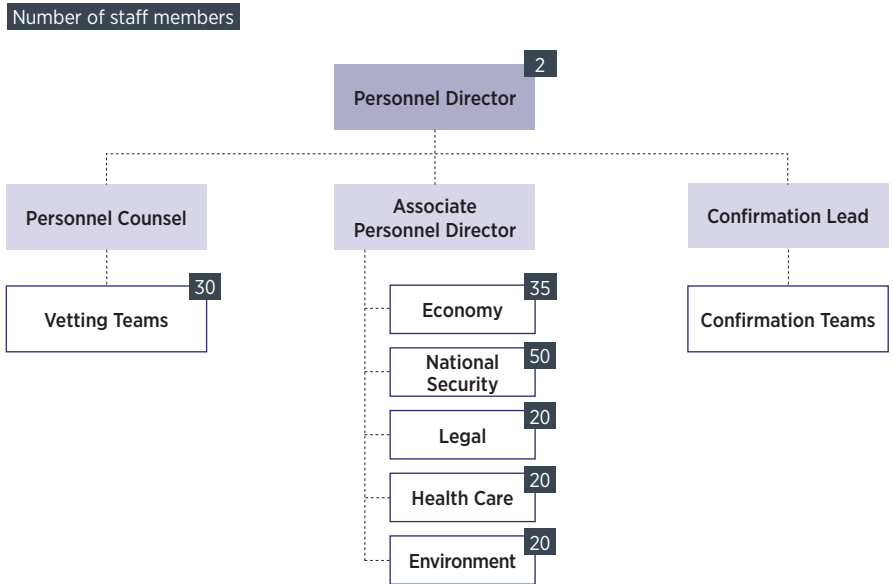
Number of staff members

2
Personnel Director

Personnel Counsel

Associate Personnel Director

Confirmation Lead

30
Vetting Teams

35
Economy

50
National Security

20
Legal

20
Health Care

20
Environment

Confirmation Teams